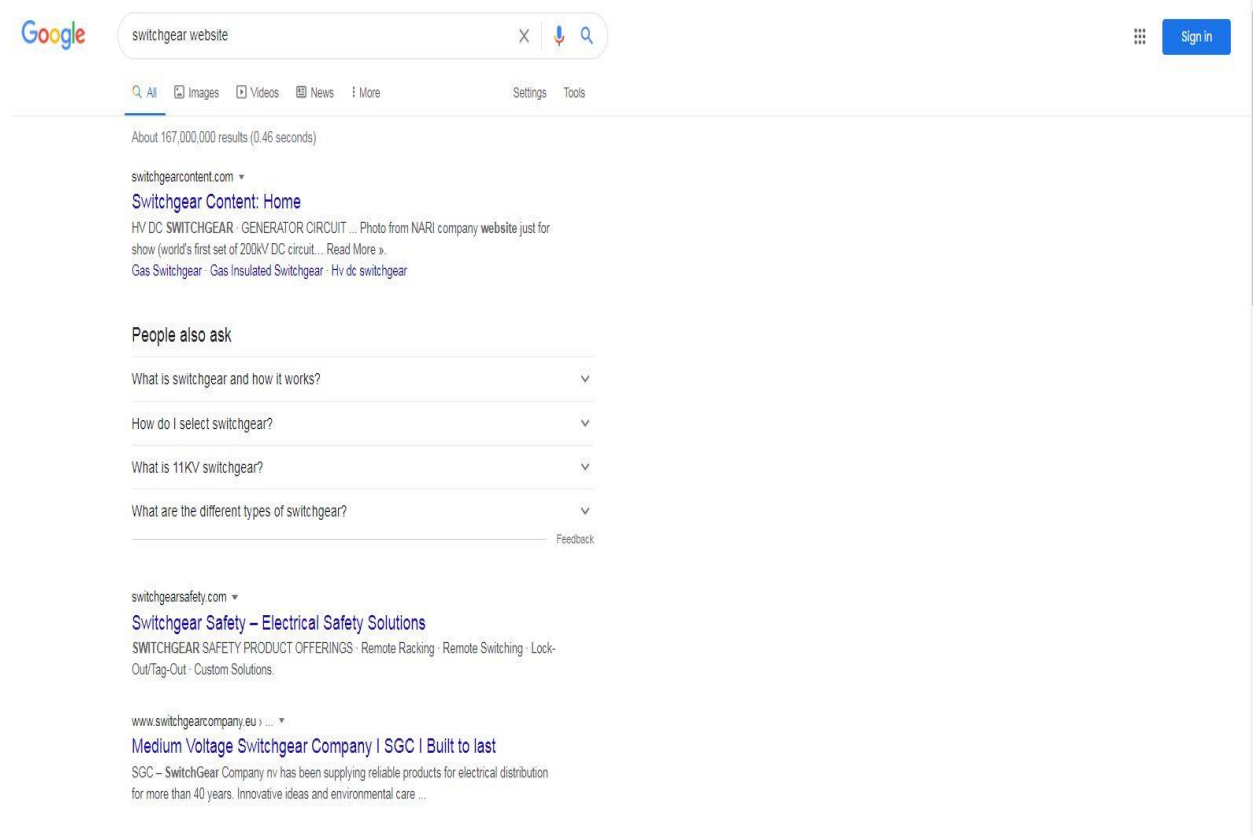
Google

switchgear website

Sign in

All Images Videos News More Settings Tools

About 167,000,000 results (0.46 seconds)

switchgearcontent.com

Switchgear Content: Home

HV DC SWITCHGEAR · GENERATOR CIRCUIT ... Photo from NARI company website just for show (world's first set of 200kV DC circuit... Read More ».

Gas Switchgear · Gas Insulated Switchgear · Hv dc switchgear

People also ask

What is switchgear and how it works?

How do I select switchgear?

What is 11KV switchgear?

What are the different types of switchgear?

Feedback

switchgearsafety.com

Switchgear Safety – Electrical Safety Solutions

SWITCHGEAR SAFETY PRODUCT OFFERINGS · Remote Racking · Remote Switching · Lock-Out/Tag-Out · Custom Solutions.

www.switchgearcompany.eu › ...

Medium Voltage Switchgear Company I SGC I Built to last

SGC – SwitchGear Company nv has been supplying reliable products for electrical distribution for more than 40 years. Innovative ideas and environmental care ...